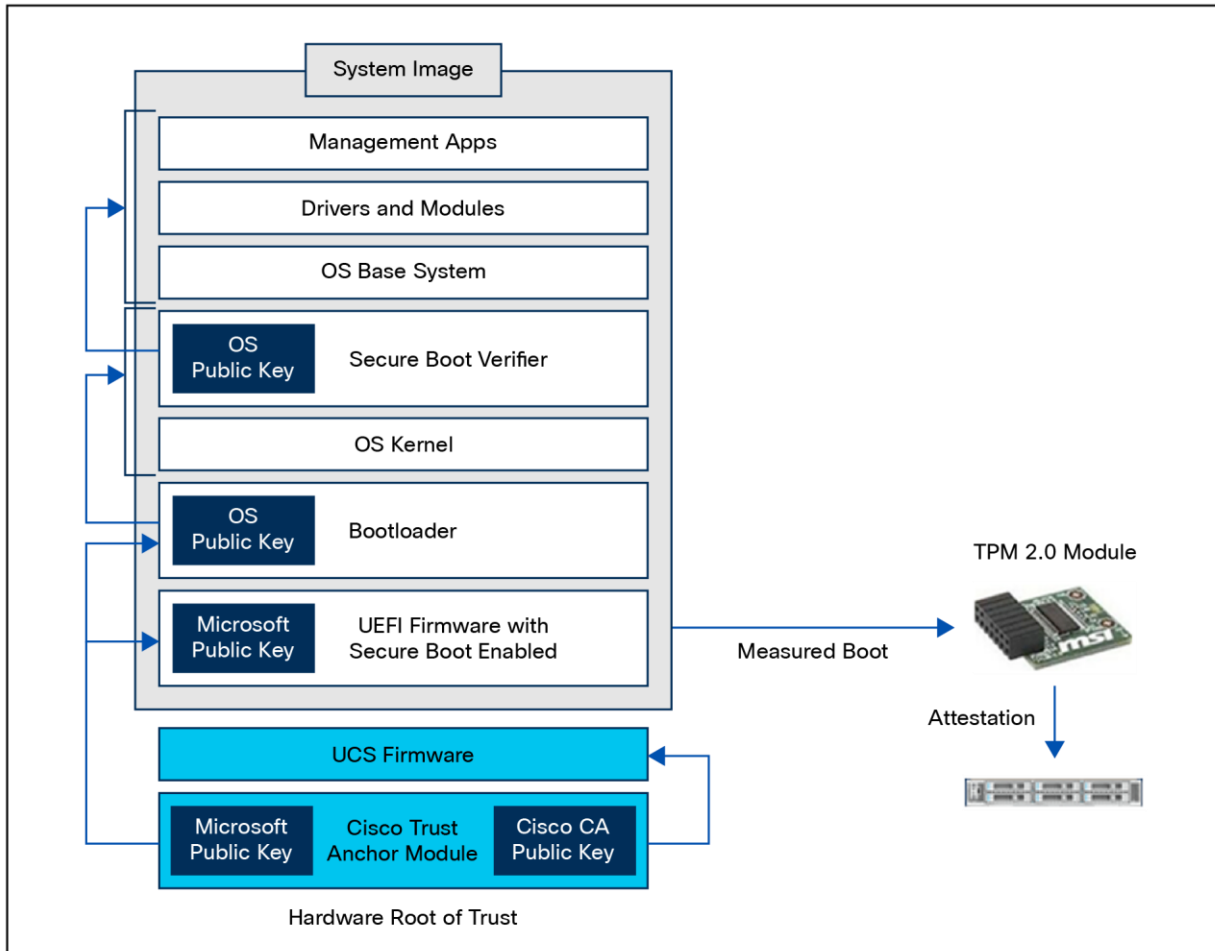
System Image

Management Apps

Drivers and Modules

OS Base System

OS Public Key

Secure Boot Verifier

OS Kernel

OS Public Key

Bootloader

Microsoft Public Key

UEFI Firmware with Secure Boot Enabled

Measured Boot

TPM 2.0 Module

msi

Attestation

UCS Firmware

Microsoft Public Key

Cisco Trust Anchor Module

Cisco CA Public Key

Hardware Root of Trust